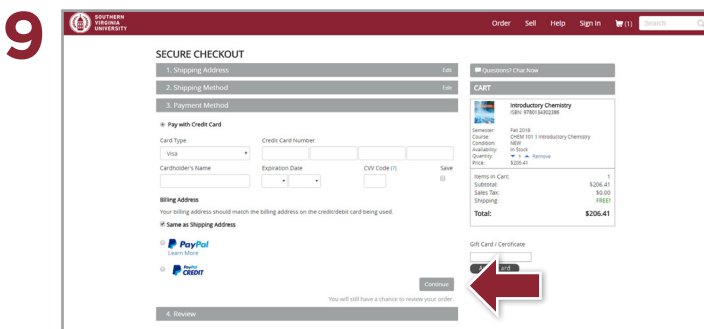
9

SOUTHERN VIRGINIA UNIVERSITY

Order Sell Help Sign In (1) Search

SECURE CHECKOUT

1. Shipping Address Edit

2. Shipping Method Edit

3. Payment Method

Pay with Credit Card

Card Type

Visa

Credit Card Number

Cardholder's Name

Expiration Date

CVV Code (?)

Save

Billing Address

Your billing address should match the billing address on the credit/debit card being used.

Same as Shipping Address

PayPal
Learn More

PayPal CREDIT

Continue

You will still have a chance to review your order.

4. Review

Questions? Chat Now

CART

Introductory Chemistry
ISBN: 9780134302386

Semester: Fall 2018
Course: CHEM 101 1 Introductory Chemistry
Condition: NEW
Availability: In Stock
Quantity: 1 Remove
Price: $206.41

Items in Cart: 1
Subtotal: $206.41
Sales Tax: $0.00
Shipping: FREE!

Total: $206.41

Gift Card / Certificate

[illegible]ard